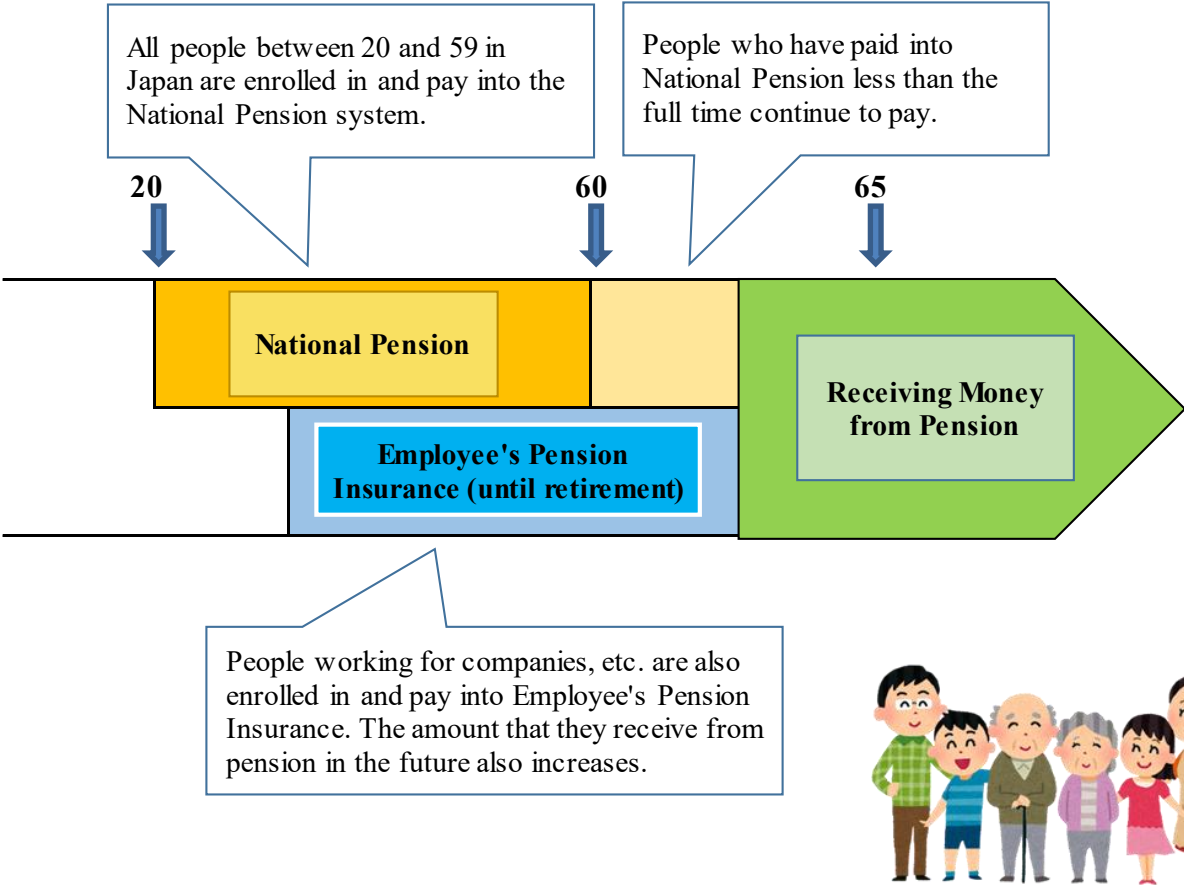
All people between 20 and 59 in Japan are enrolled in and pay into the National Pension system.

People who have paid into National Pension less than the full time continue to pay.

20

60

65

National Pension

Receiving Money from Pension

Employee's Pension Insurance (until retirement)

People working for companies, etc. are also enrolled in and pay into Employee's Pension Insurance. The amount that they receive from pension in the future also increases.